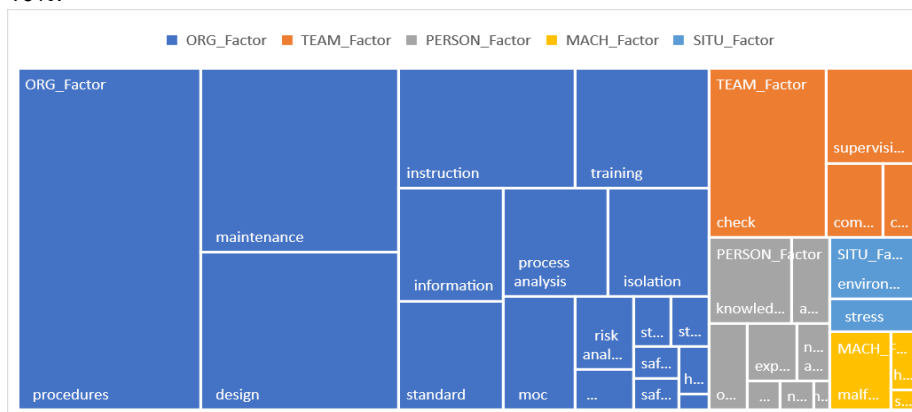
ORG_Factor TEAM_Factor PERSON_Factor MACH_Factor SITU_Factor

ORG_Factor

procedures

maintenance

design

instruction

training

information

process analysis

isolation

standard

moc

risk anal...

st...

st...

saf...

h...

saf...

...

TEAM_Factor

check

supervisi...

com...

c...

PERSON_Factor

knowled...

a...

o...

exp...

n...

a...

...

n...

n...

SITU_Fa...

environ...

stress

MACH_F...

malf...

h...

s...